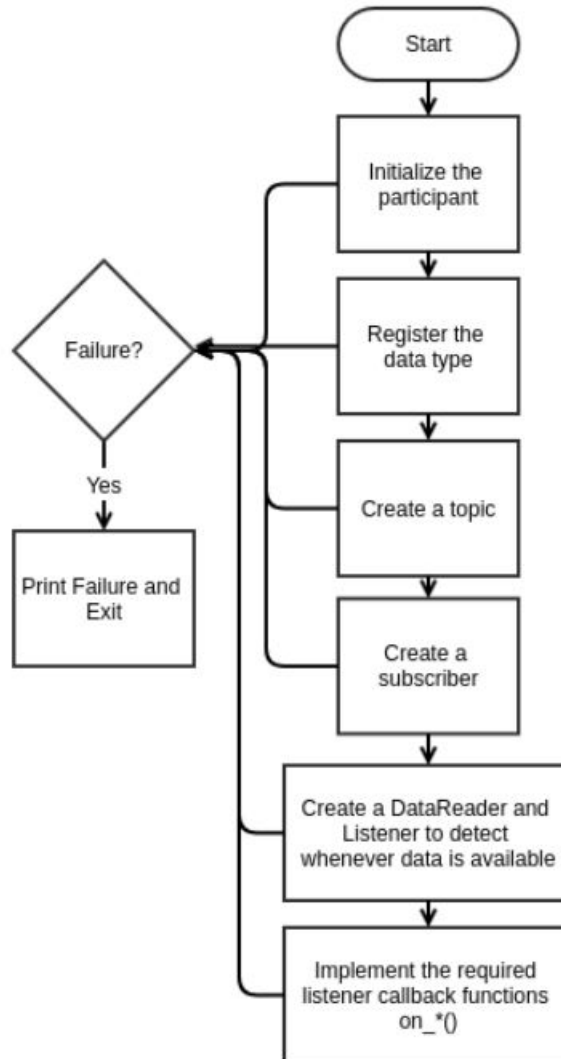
Start

Initialize the participant

Register the data type

Create a topic

Create a subscriber

Create a DataReader and Listener to detect whenever data is available

Implement the required listener callback functions on_*()

Failure?

Yes

Print Failure and Exit